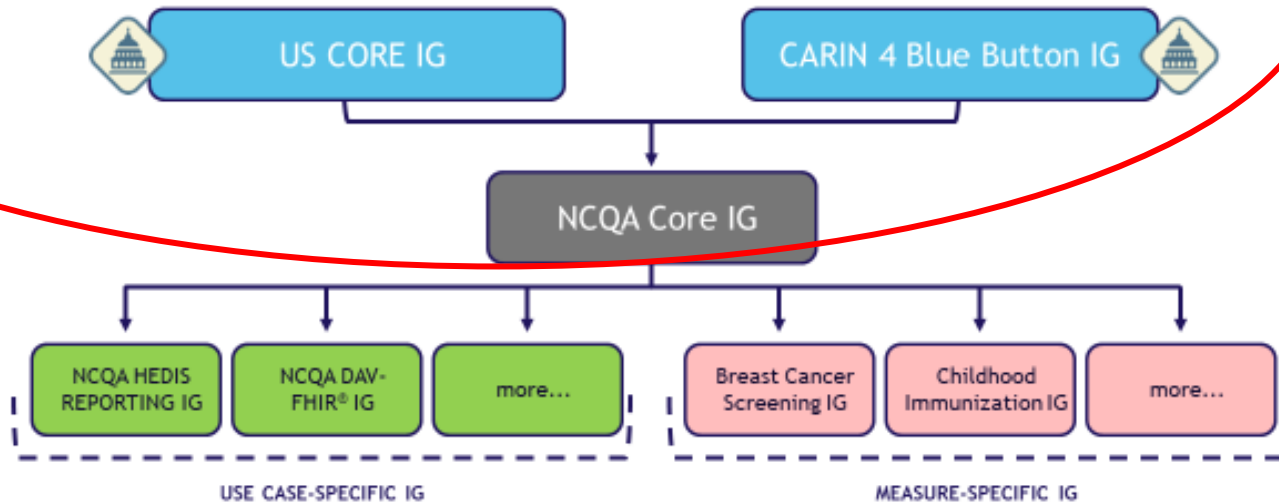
US CORE IG

CARIN 4 Blue Button IG

NCQA Core IG

NCQA HEDIS REPORTING IG

NCQA DAV-FHIR® IG

more...

Breast Cancer Screening IG

Childhood Immunization IG

more...

USE CASE-SPECIFIC IG

MEASURE-SPECIFIC IG